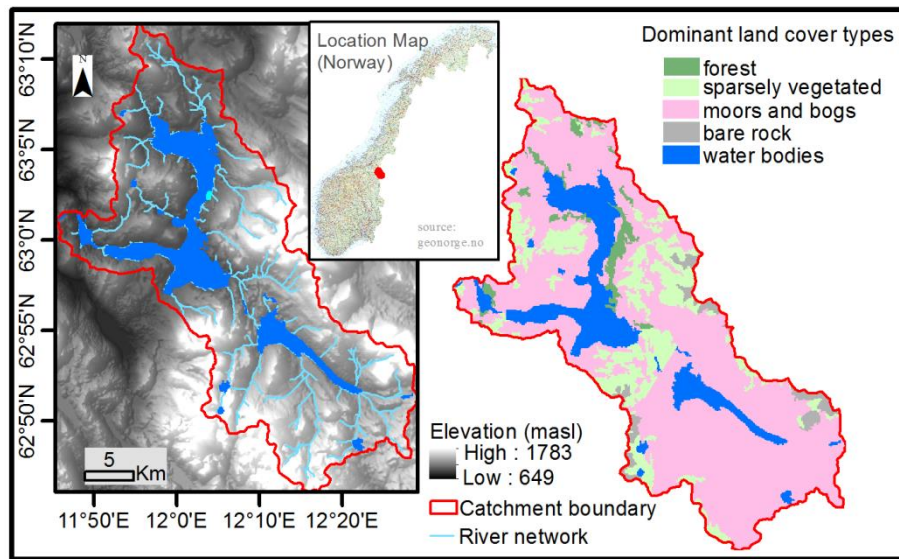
63°10'N
63°5'N
63°0'N
62°55'N
62°50'N
N
Location Map
(Norway)
source:
geonorge.no
Dominant land cover types
forest
sparsely vegetated
moors and bogs
bare rock
water bodies
5
Km
Elevation (masl)
High : 1783
Low : 649
Catchment boundary
River network
11°50'E
12°0'E
12°10'E
12°20'E